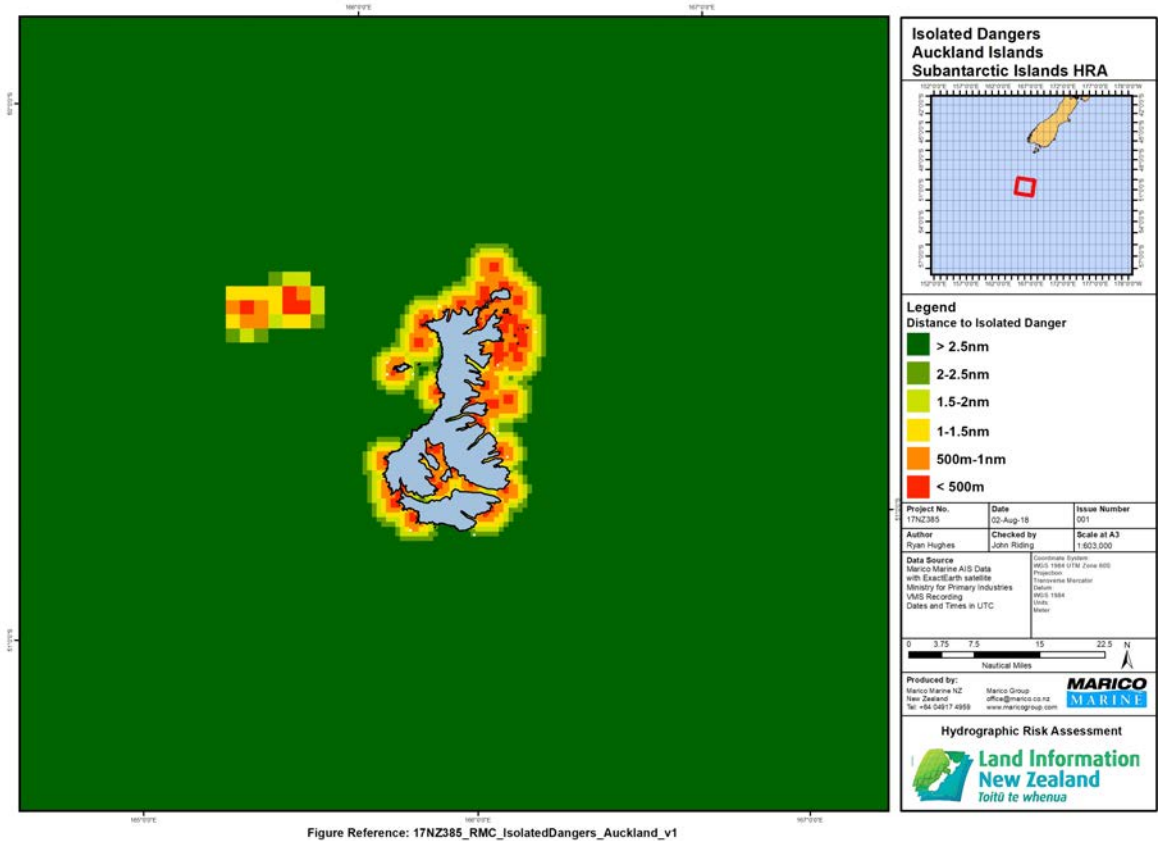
166°0'0"E 167°0'0"E

50°0'0"S

51°0'0"S

165°0'0"E 166°0'0"E 167°0'0"E

Figure Reference: 17NZ385_RMC_IsolatedDangers_Auckland_v1

Isolated Dangers
Auckland Islands
Subantarctic Islands HRA

Legend
Distance to Isolated Danger

> 2.5nm
2-2.5nm
1.5-2nm
1-1.5nm
500m-1nm
< 500m

| Project No. | Date | Issue Number |
|---|---|---|
| 17NZ385 | 02-Aug-18 | 001 |
| Author | Checked by | Scale at A3 |
| Ryan Hughes | John Riding | 1:603,000 |

Data Source
Marico Marine AIS Data with ExactEarth satellite
Ministry for Primary Industries VMS Recording
Dates and Times in UTC

Coordinate System
WGS 1984 UTM Zone 60S
Projection
Transverse Mercator
Datum
WGS 1984
Units
Meter

0 3.75 7.5 15 22.5
Nautical Miles
N

Produced by:
Marico Marine NZ
New Zealand
Tel: +64 04917 4959

Marico Group
office@marico.co.nz
www.maricogroup.com

MARICO MARINE

Hydrographic Risk Assessment

Land Information New Zealand
Toitū te whenua